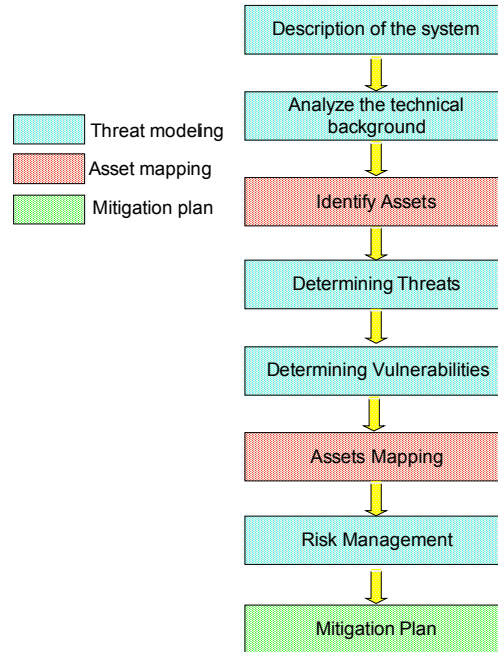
Threat modeling

Asset mapping

Mitigation plan

Description of the system

Analyze the technical background

Identify Assets

Determining Threats

Determining Vulnerabilities

Assets Mapping

Risk Management

Mitigation Plan